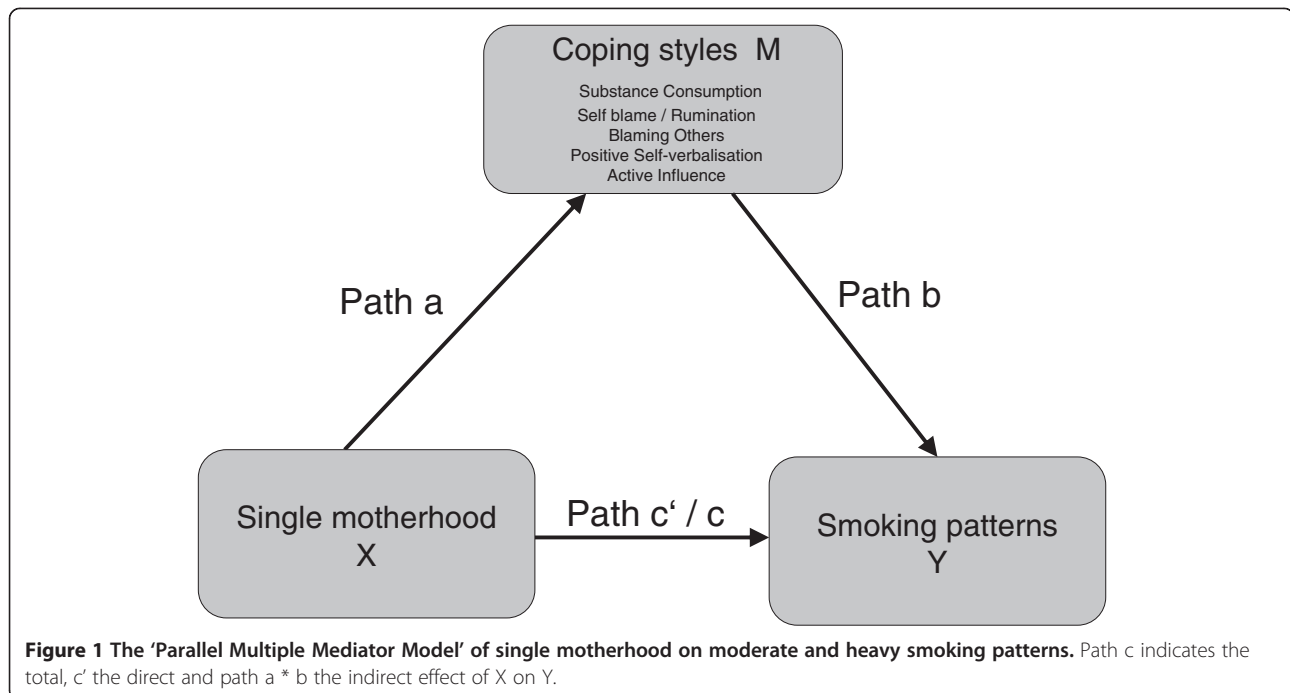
Coping styles M

Substance Consumption
Self blame / Rumination
Blaming Others
Positive Self-verbalisation
Active Influence

Path a

Path b

Single motherhood
X

Path c‘ / c

Smoking patterns
Y

**Figure 1 The 'Parallel Multiple Mediator Model' of single motherhood on moderate and heavy smoking patterns.** Path c indicates the total, c' the direct and path a * b the indirect effect of X on Y.